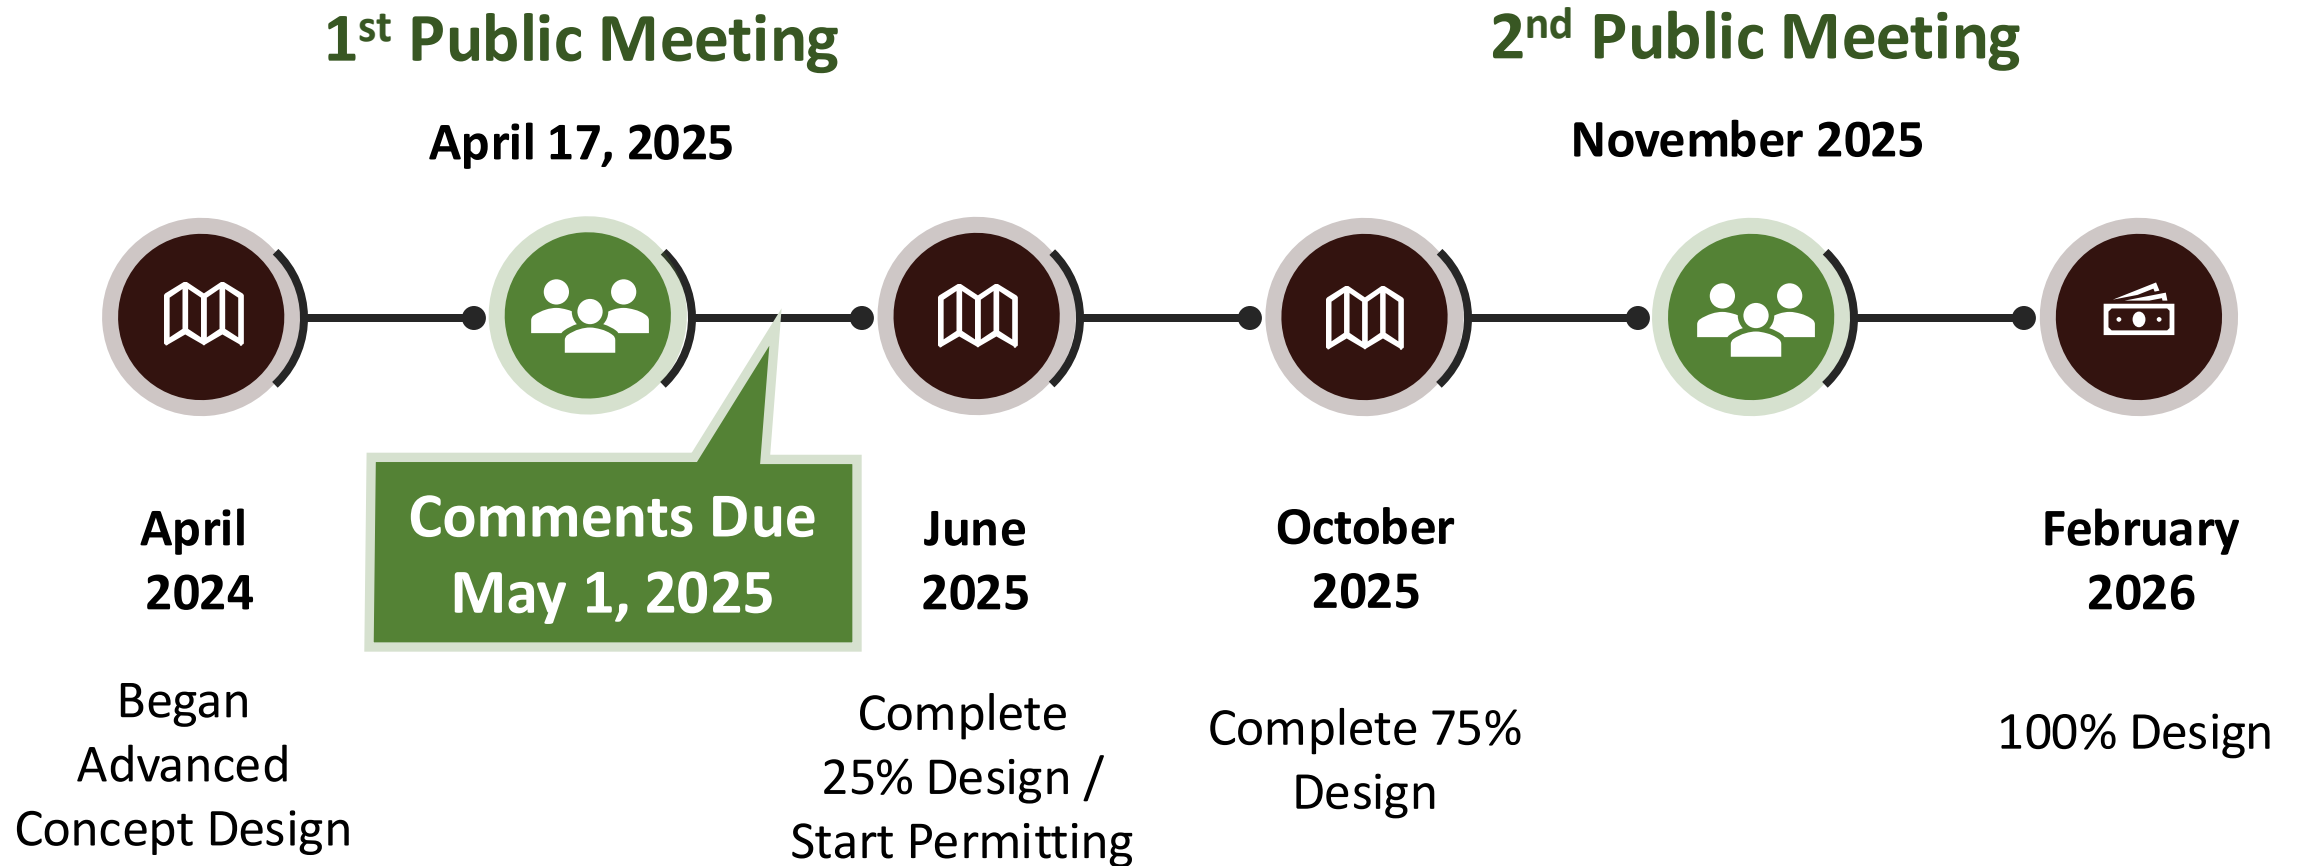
1$^{st}$ Public Meeting

April 17, 2025

2$^{nd}$ Public Meeting

November 2025

April 2024

Began Advanced Concept Design

Comments Due May 1, 2025

June 2025

Complete 25% Design / Start Permitting

October 2025

Complete 75% Design

February 2026

100% Design